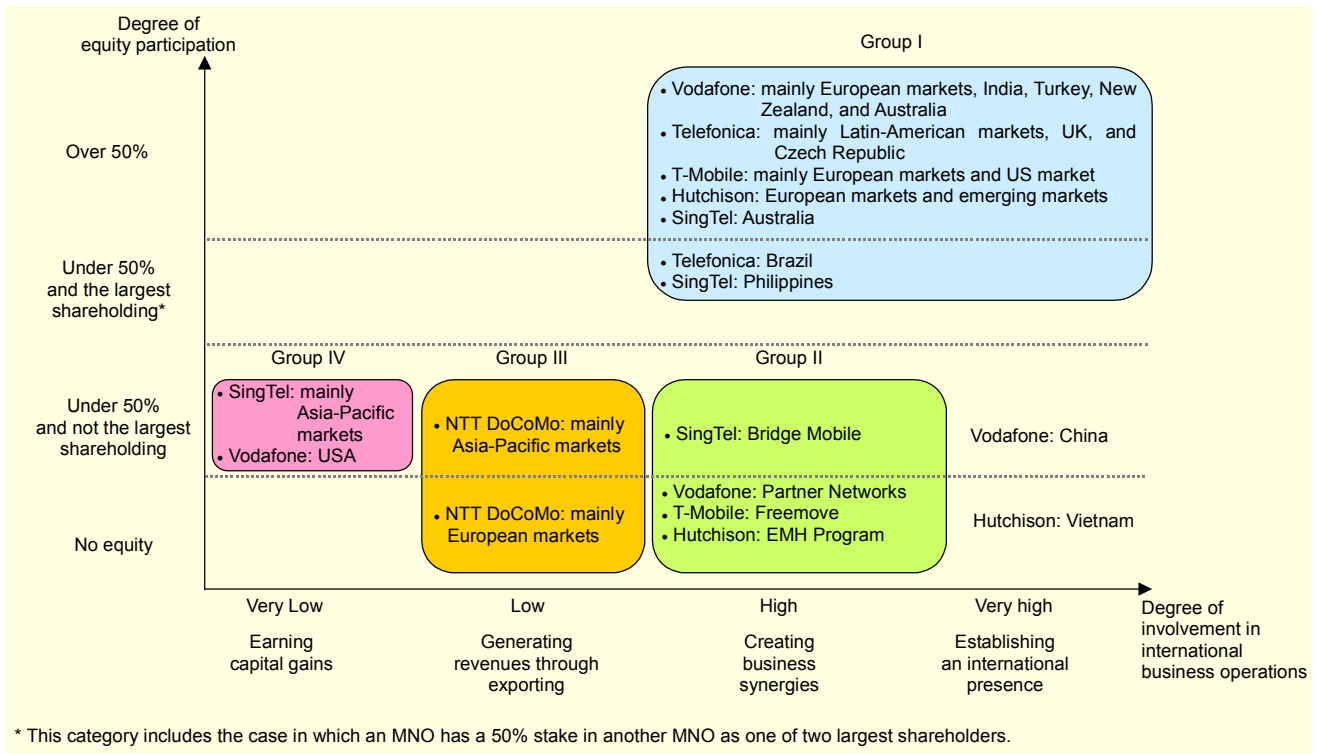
Degree of equity participation

Group I

• Vodafone: mainly European markets, India, Turkey, New Zealand, and Australia
• Telefonica: mainly Latin-American markets, UK, and Czech Republic
• T-Mobile: mainly European markets and US market
• Hutchison: European markets and emerging markets
• SingTel: Australia

Over 50%

• Telefonica: Brazil
• SingTel: Philippines

Under 50% and the largest shareholding*

Group IV

Group III

Group II

Under 50% and not the largest shareholding

• SingTel: mainly Asia-Pacific markets
• Vodafone: USA

• NTT DoCoMo: mainly Asia-Pacific markets

• SingTel: Bridge Mobile

Vodafone: China

No equity

• NTT DoCoMo: mainly European markets

• Vodafone: Partner Networks
• T-Mobile: Freemove
• Hutchison: EMH Program

Hutchison: Vietnam

Very Low

Earning capital gains

Low

Generating revenues through exporting

High

Creating business synergies

Very high

Establishing an international presence

Degree of involvement in international business operations

* This category includes the case in which an MNO has a 50% stake in another MNO as one of two largest shareholders.